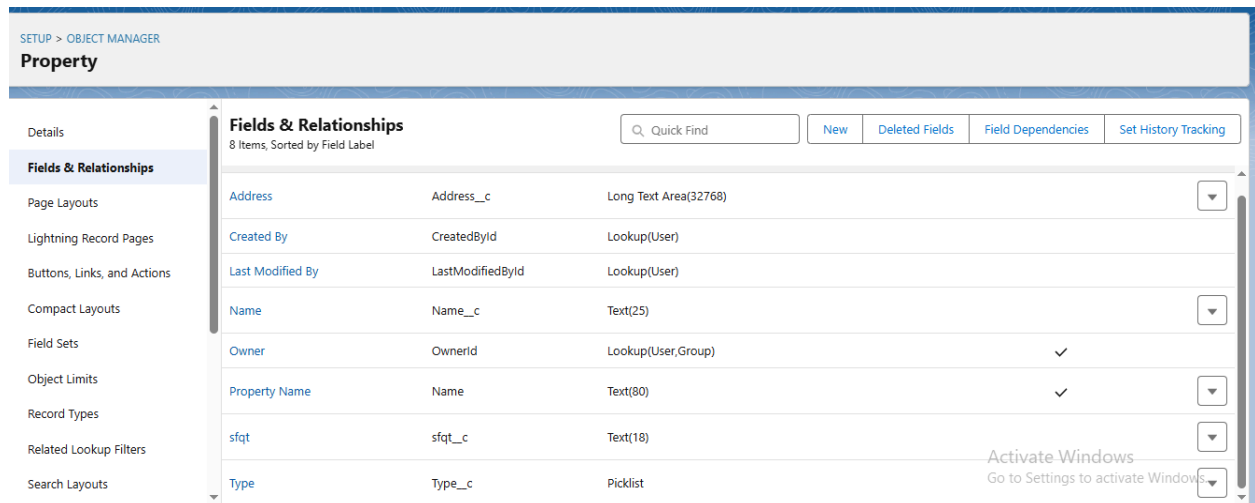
SETUP > OBJECT MANAGER
Property

Details
Fields & Relationships
Page Layouts
Lightning Record Pages
Buttons, Links, and Actions
Compact Layouts
Field Sets
Object Limits
Record Types
Related Lookup Filters
Search Layouts

Fields & Relationships
8 Items, Sorted by Field Label

Quick Find
New
Deleted Fields
Field Dependencies
Set History Tracking

| | | | |
|---|---|---|---|
| Address | Address__c | Long Text Area(32768) | |
| Created By | CreatedById | Lookup(User) | |
| Last Modified By | LastModifiedById | Lookup(User) | |
| Name | Name__c | Text(25) | |
| Owner | OwnerId | Lookup(User,Group) | ✓ |
| Property Name | Name | Text(80) | ✓ |
| sfqt | sfqt__c | Text(18) | |
| Type | Type__c | Picklist | |

Activate Windows
Go to Settings to activate Windows.